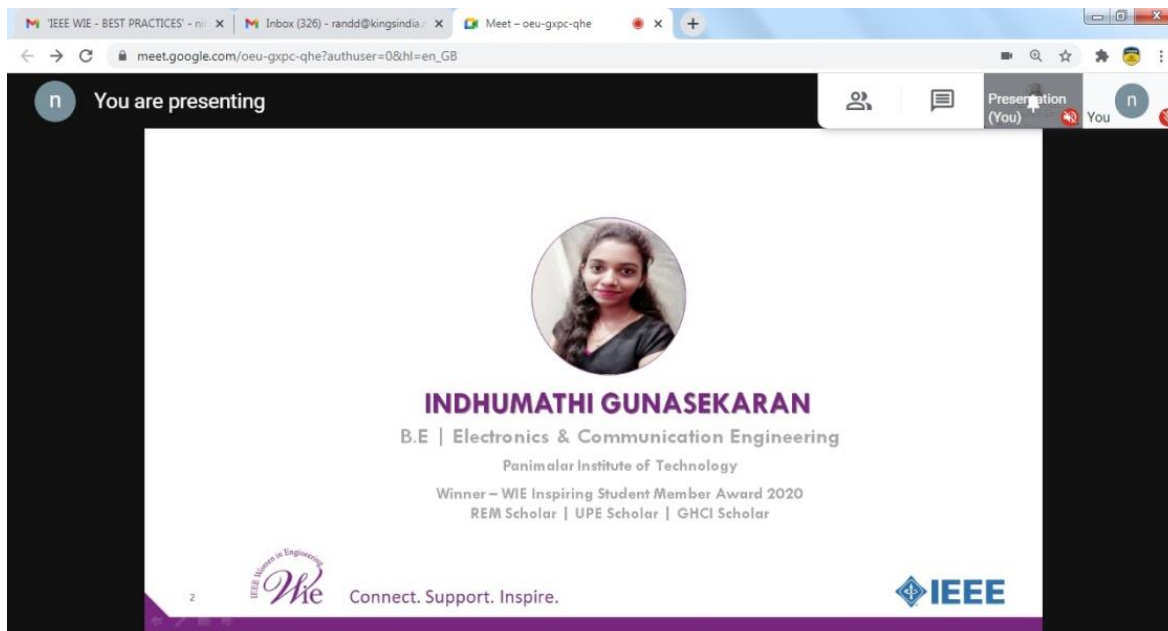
M 'IEEE WIE - BEST PRACTICES' - ni ×
M Inbox (326) - randd@kingsindia ×
Meet – oeu-gxpc-qhe ×
+

meet.google.com/oeu-gxpc-qhe?authuser=0&hl=en_GB

n You are presenting

Presentation (You)
n You

INDHUMATHI GUNASEKARAN

B.E | Electronics & Communication Engineering

Panimalar Institute of Technology

Winner – WIE Inspiring Student Member Award 2020
REM Scholar | UPE Scholar | GHCI Scholar

2

IEEE Women in Engineering
WIE

Connect. Support. Inspire.

IEEE